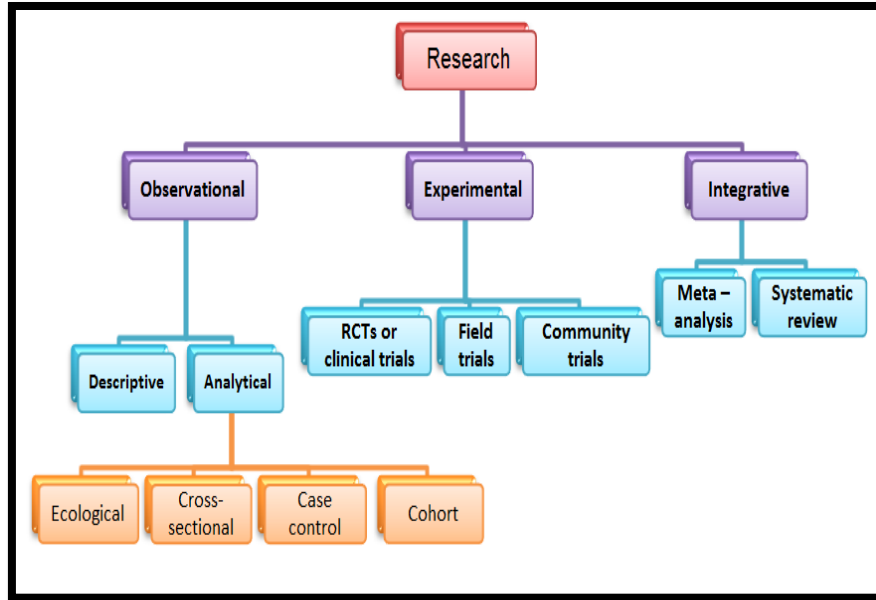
Research

Observational

Experimental

Integrative

Descriptive

Analytical

RCTs or clinical trials

Field trials

Community trials

Meta – analysis

Systematic review

Ecological

Cross-sectional

Case control

Cohort